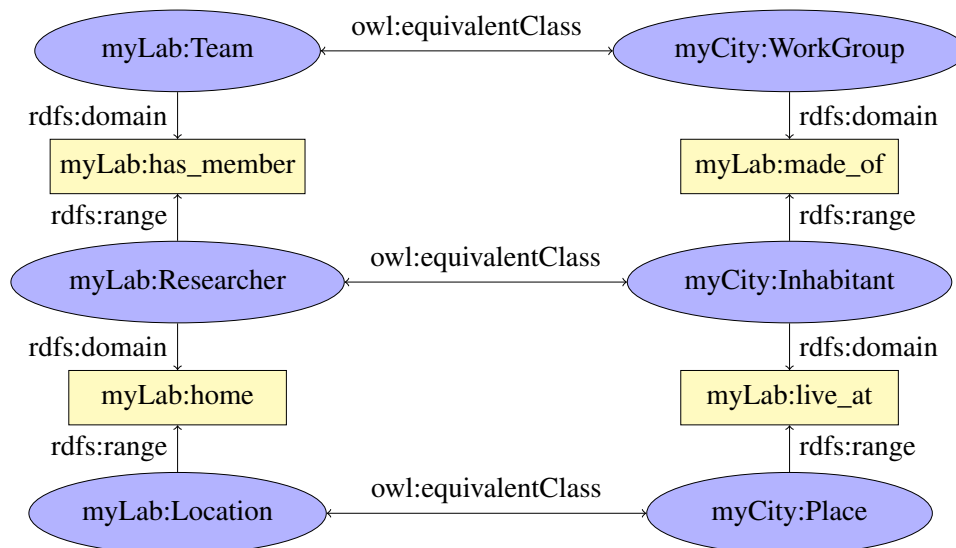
myLab:Team
owl:equivalentClass
myCity:WorkGroup
rdfs:domain
rdfs:domain
myLab:has_member
myLab:made_of
rdfs:range
rdfs:range
myLab:Researcher
owl:equivalentClass
myCity:Inhabitant
rdfs:domain
rdfs:domain
myLab:home
myLab:live_at
rdfs:range
rdfs:range
myLab:Location
owl:equivalentClass
myCity:Place